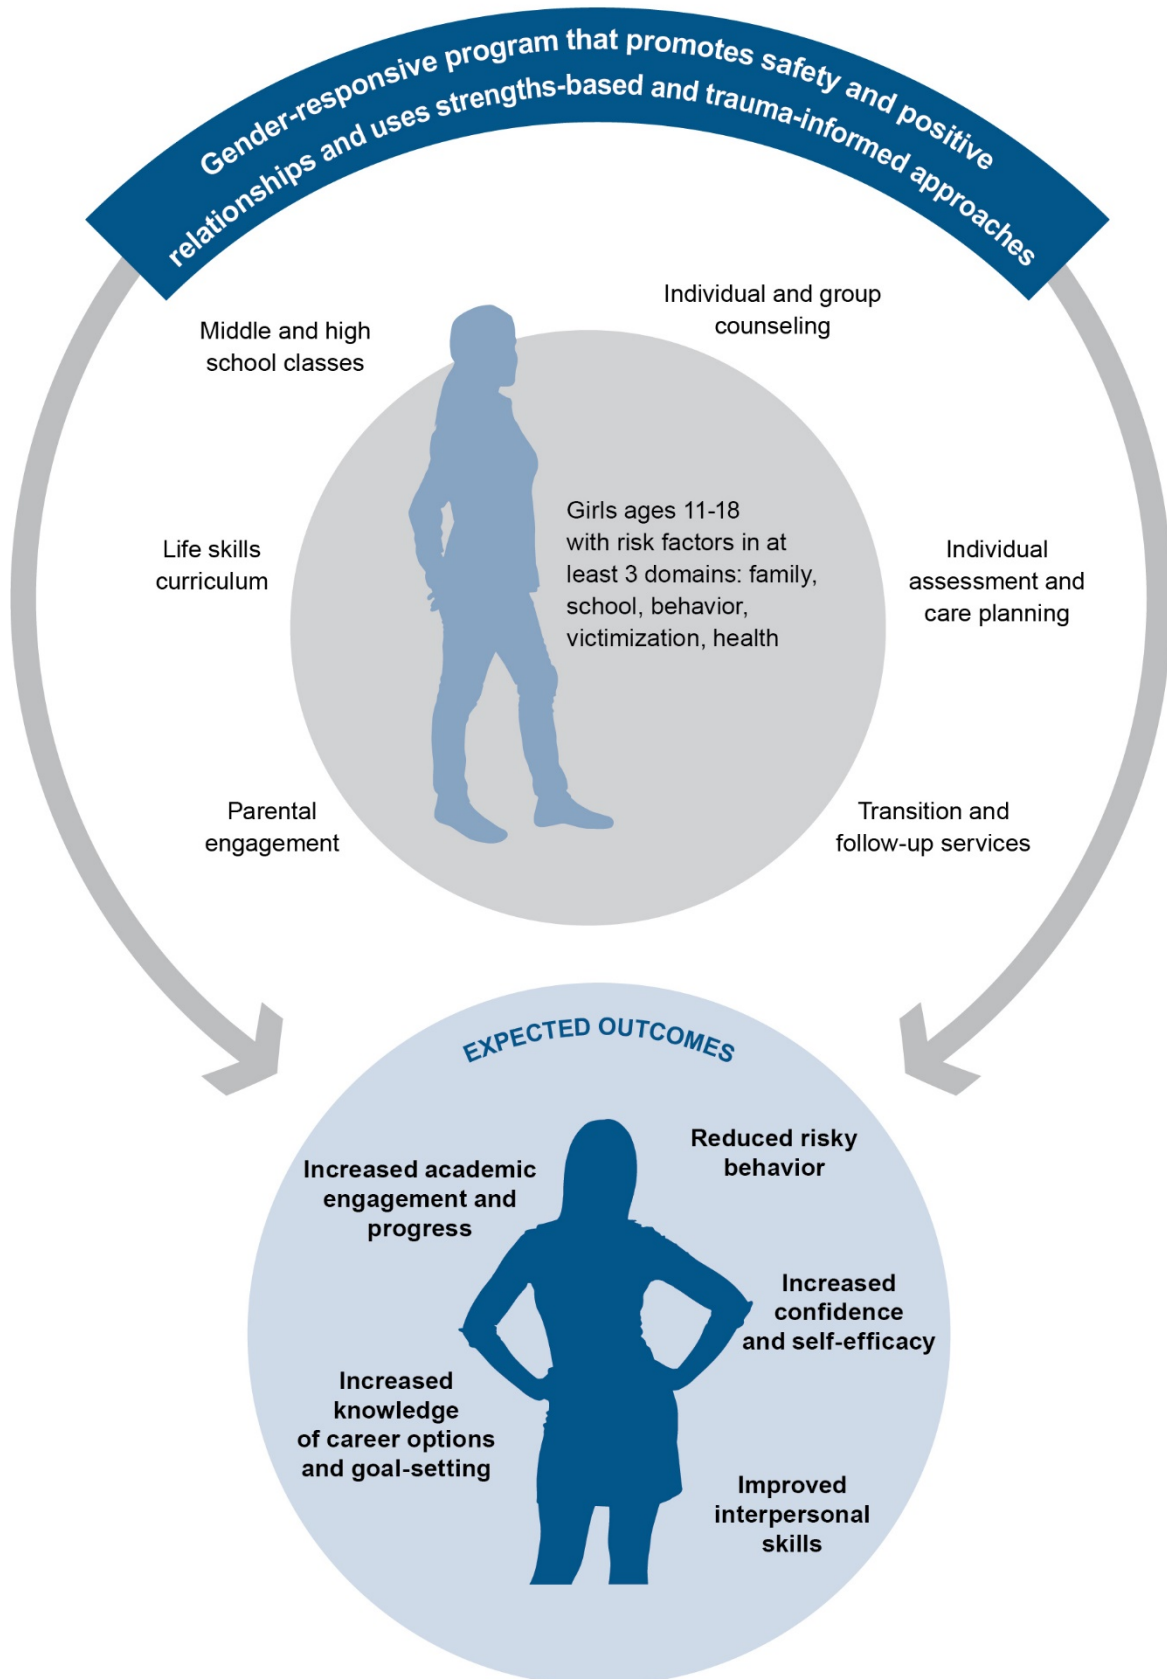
Gender-responsive program that promotes safety and positive relationships and uses strengths-based and trauma-informed approaches

Middle and high school classes

Individual and group counseling

Girls ages 11-18 with risk factors in at least 3 domains: family, school, behavior, victimization, health

Life skills curriculum

Individual assessment and care planning

Parental engagement

Transition and follow-up services

EXPECTED OUTCOMES

Increased academic engagement and progress

Reduced risky behavior

Increased confidence and self-efficacy

Increased knowledge of career options and goal-setting

Improved interpersonal skills